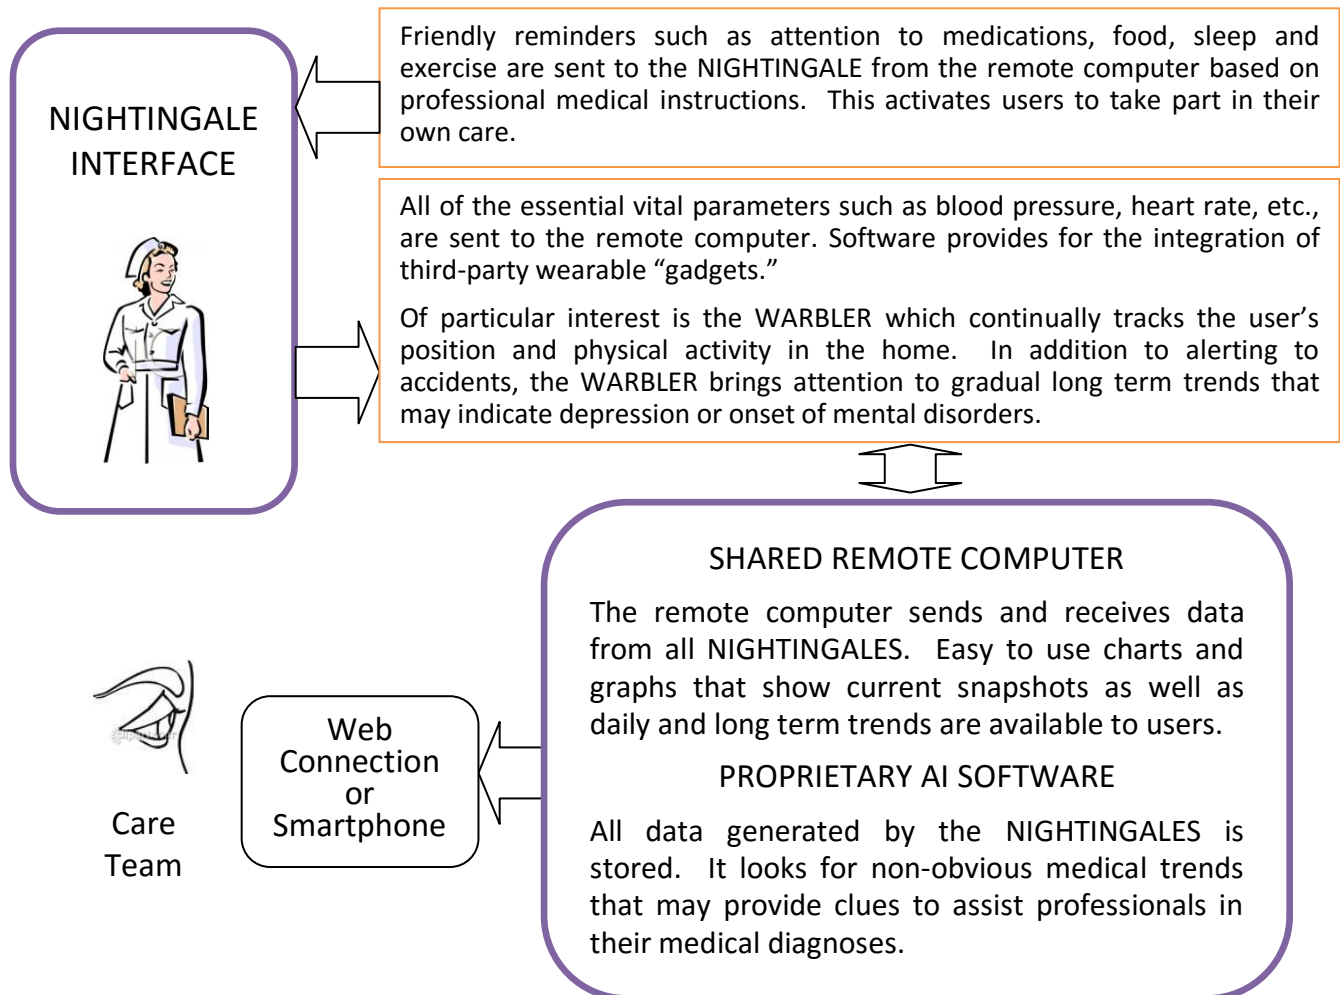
NIGHTINGALE INTERFACE

Friendly reminders such as attention to medications, food, sleep and exercise are sent to the NIGHTINGALE from the remote computer based on professional medical instructions. This activates users to take part in their own care.

All of the essential vital parameters such as blood pressure, heart rate, etc., are sent to the remote computer. Software provides for the integration of third-party wearable “gadgets.”

Of particular interest is the WARBLER which continually tracks the user’s position and physical activity in the home. In addition to alerting to accidents, the WARBLER brings attention to gradual long term trends that may indicate depression or onset of mental disorders.

SHARED REMOTE COMPUTER

The remote computer sends and receives data from all NIGHTINGALES. Easy to use charts and graphs that show current snapshots as well as daily and long term trends are available to users.

PROPRIETARY AI SOFTWARE

All data generated by the NIGHTINGALES is stored. It looks for non-obvious medical trends that may provide clues to assist professionals in their medical diagnoses.

Care Team

Web Connection or Smartphone